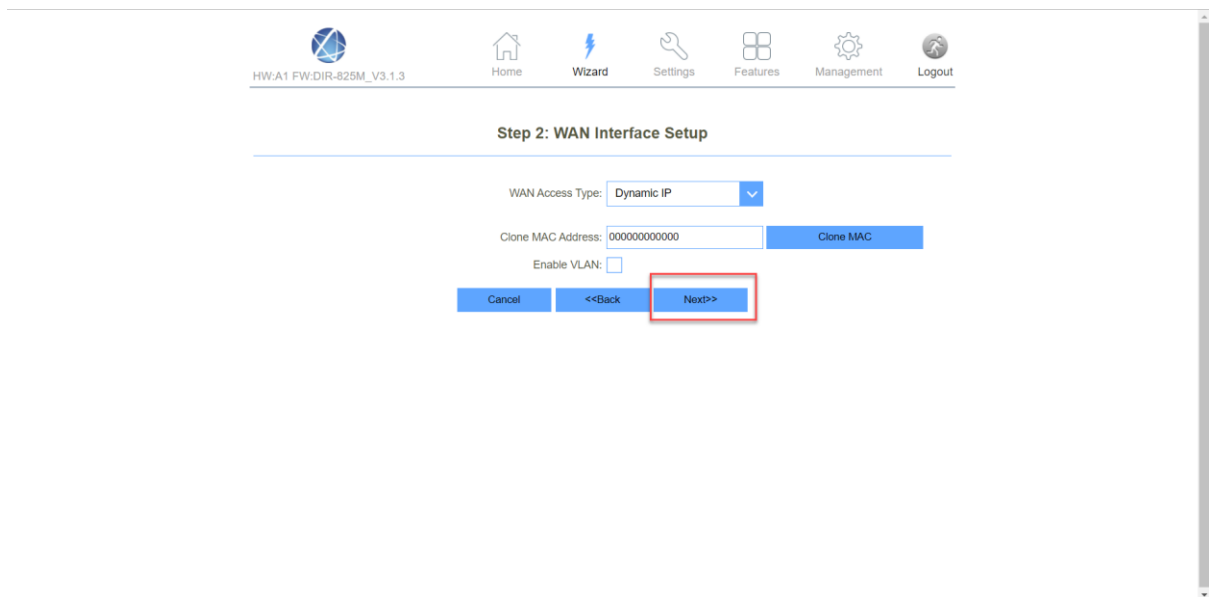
HW:A1 FW:DIR-825M_V3.1.3

Home Wizard Settings Features Management Logout

Step 2: WAN Interface Setup

WAN Access Type: Dynamic IP

Clone MAC Address: 000000000000 Clone MAC

Enable VLAN:

Cancel <<Back Next>>